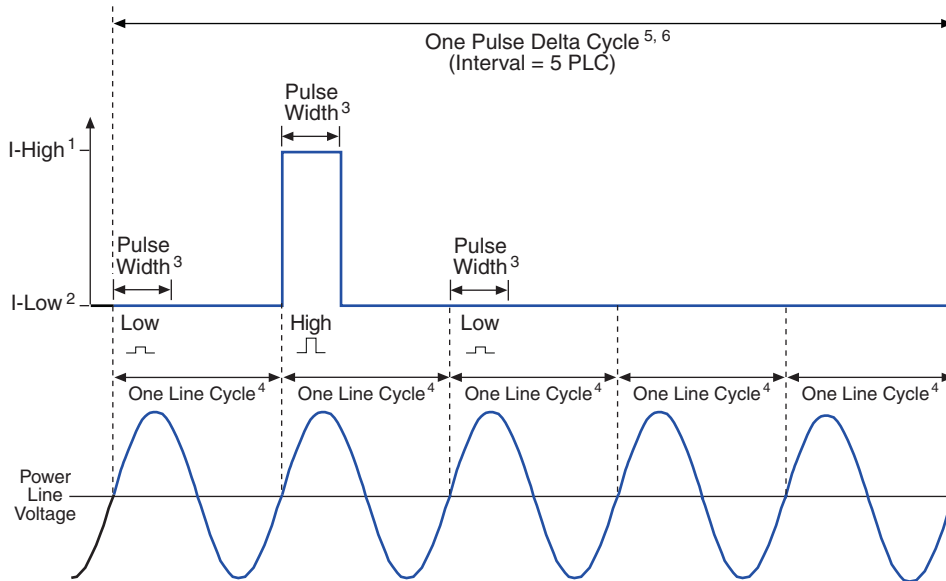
One Pulse Delta Cycle $^{5, 6}$
(Interval = 5 PLC)

Pulse Width $^{3}$

I-High $^{1}$

Pulse Width $^{3}$

Pulse Width $^{3}$

I-Low $^{2}$

Low

High

Low

One Line Cycle $^{4}$

One Line Cycle $^{4}$

One Line Cycle $^{4}$

One Line Cycle $^{4}$

One Line Cycle $^{4}$

Power Line Voltage